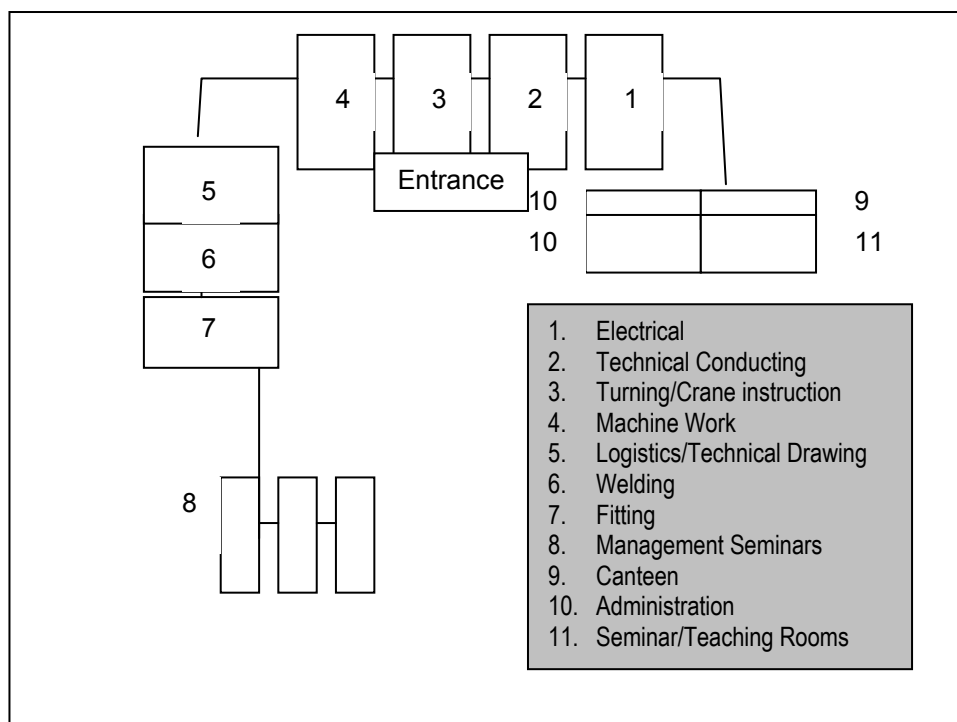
4
3
2
1
Entrance
10
9
10
11
5
6
7
8

1. Electrical
2. Technical Conducting
3. Turning/Crane instruction
4. Machine Work
5. Logistics/Technical Drawing
6. Welding
7. Fitting
8. Management Seminars
9. Canteen
10. Administration
11. Seminar/Teaching Rooms